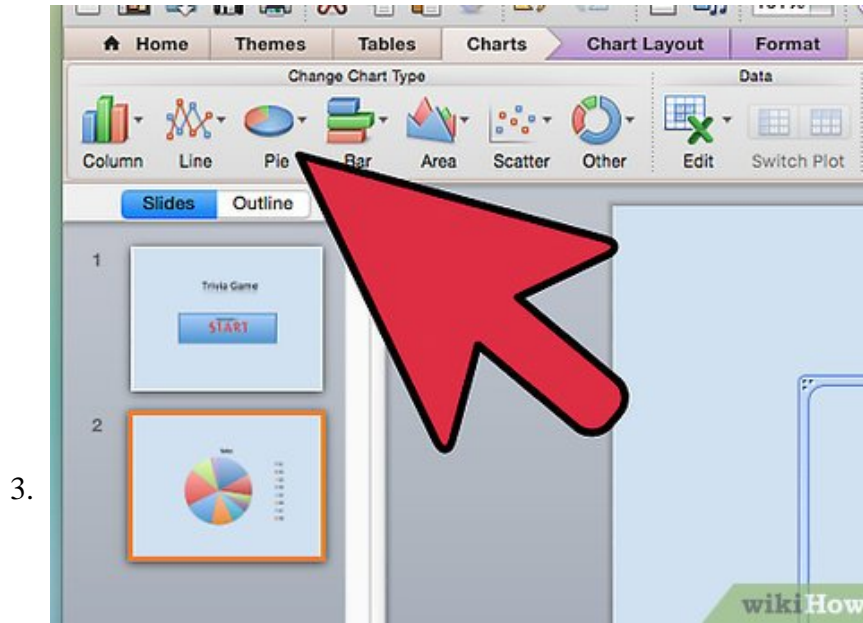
Home | Themes | Tables | Charts | Chart Layout | Format

Change Chart Type

Data

Column Line Pie Bar Area Scatter Other Edit Switch Plot

Slides | Outline

1

Trivia Game

START

2

Sales

3.

wikiHow